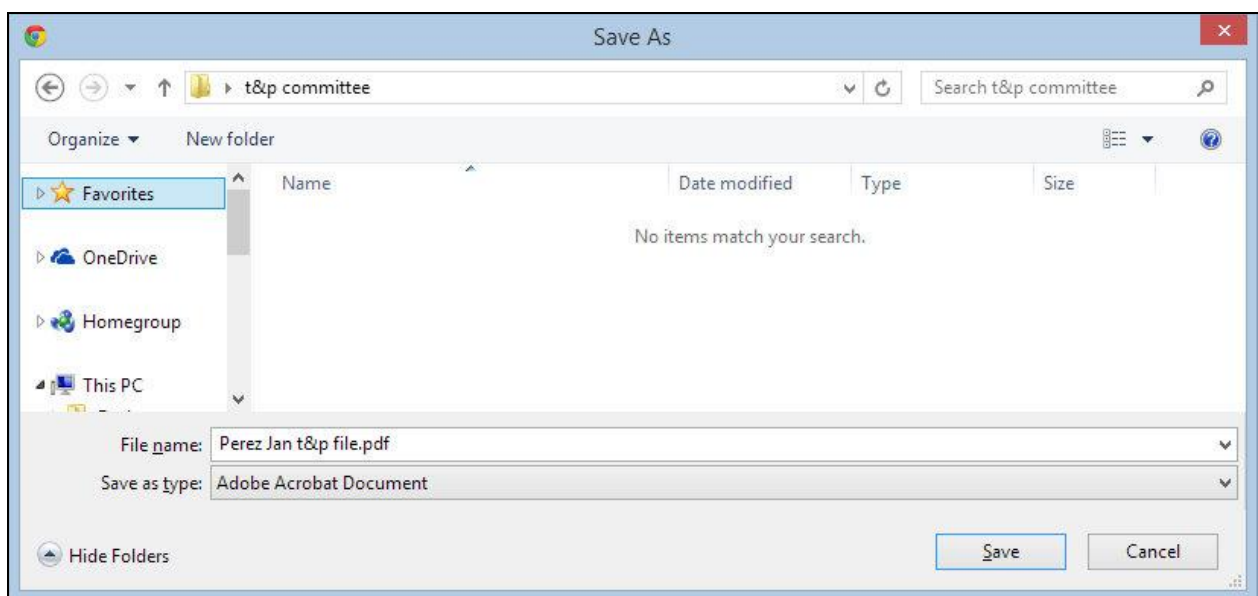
Save As

t&p committee

Search t&p committee

Organize ▾

New folder

Favorites

OneDrive

Homegroup

This PC

Name

Date modified

Type

Size

No items match your search.

File name: Perez Jan t&p file.pdf

Save as type: Adobe Acrobat Document

Hide Folders

Save

Cancel